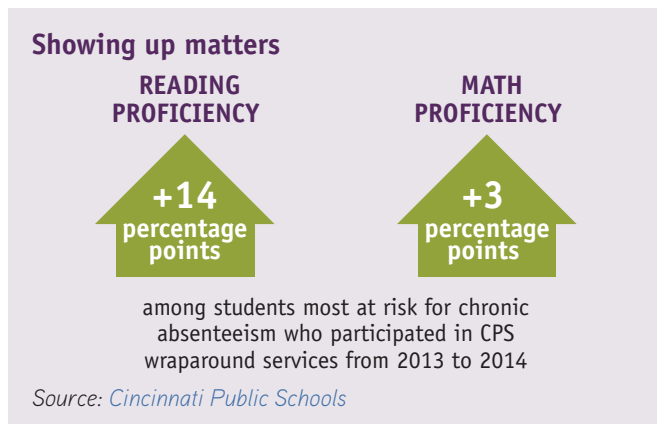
Showing up matters

READING PROFICIENCY

+14 percentage points

MATH PROFICIENCY

+3 percentage points

among students most at risk for chronic absenteeism who participated in CPS wraparound services from 2013 to 2014

Source: Cincinnati Public Schools